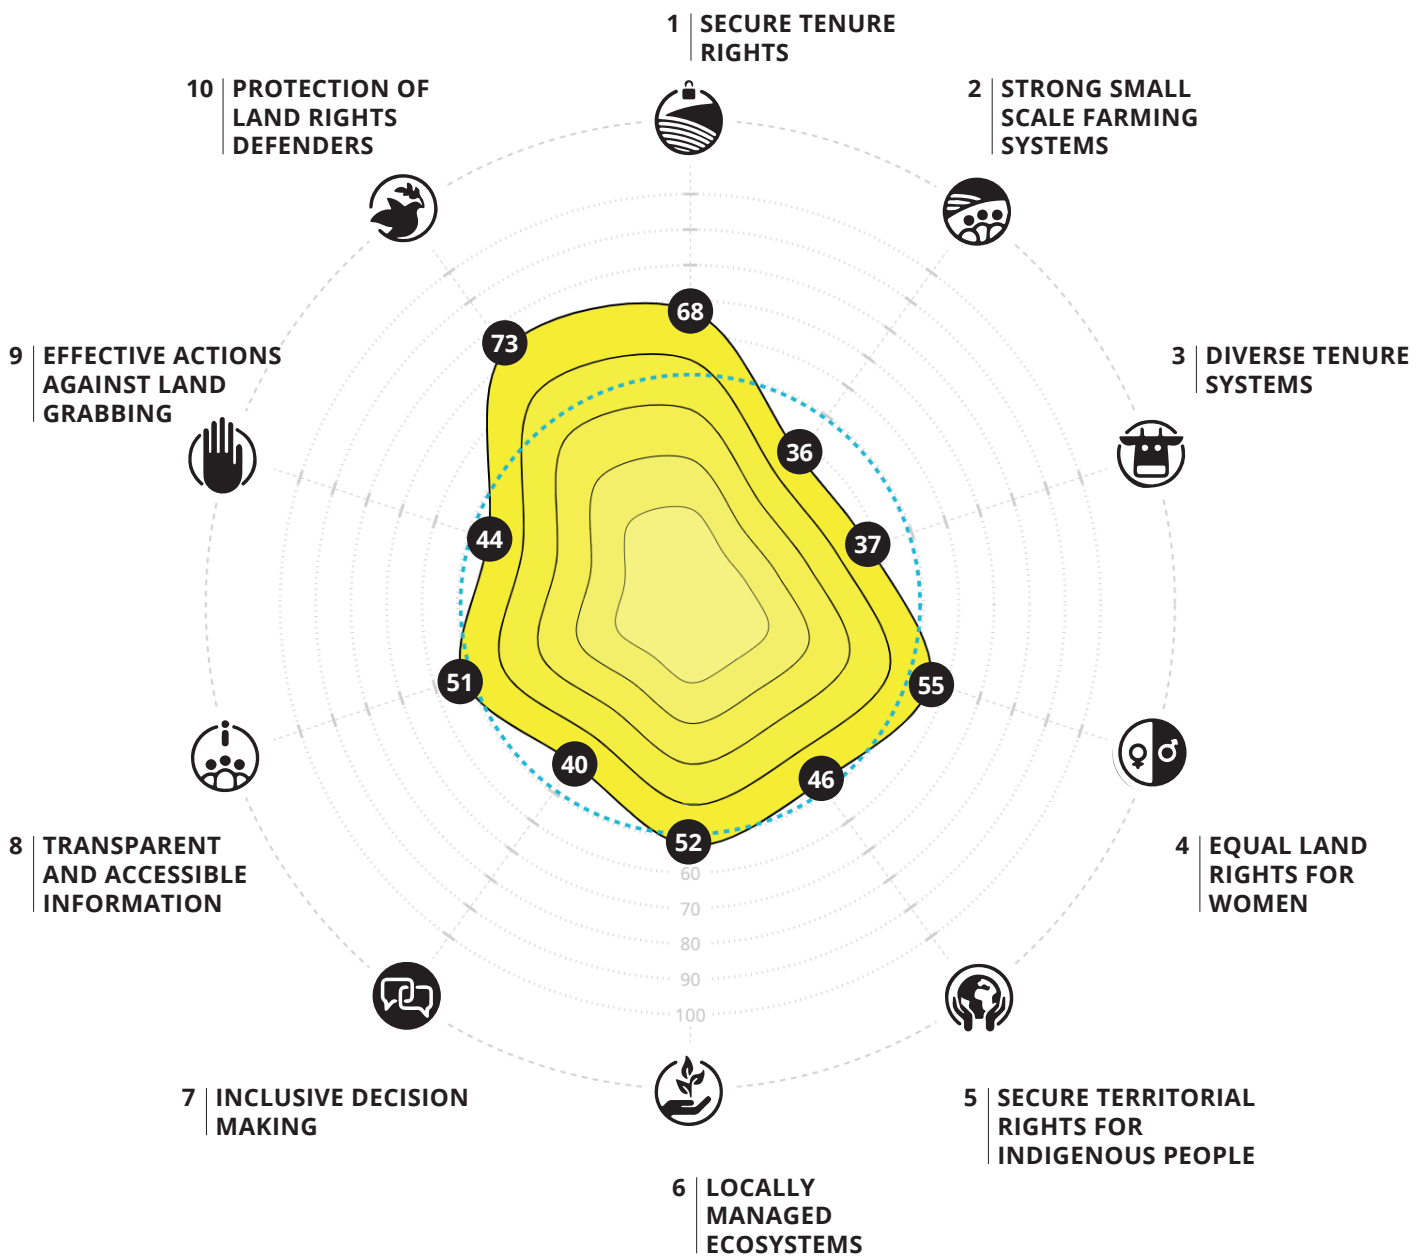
1 SECURE TENURE RIGHTS

2 STRONG SMALL SCALE FARMING SYSTEMS

3 DIVERSE TENURE SYSTEMS

4 EQUAL LAND RIGHTS FOR WOMEN

5 SECURE TERRITORIAL RIGHTS FOR INDIGENOUS PEOPLE

6 LOCALLY MANAGED ECOSYSTEMS

7 INCLUSIVE DECISION MAKING

8 TRANSPARENT AND ACCESSIBLE INFORMATION

9 EFFECTIVE ACTIONS AGAINST LAND GRABBING

10 PROTECTION OF LAND RIGHTS DEFENDERS

68
36
37
55
46
52
40
51
44
73

60
70
80
90
100